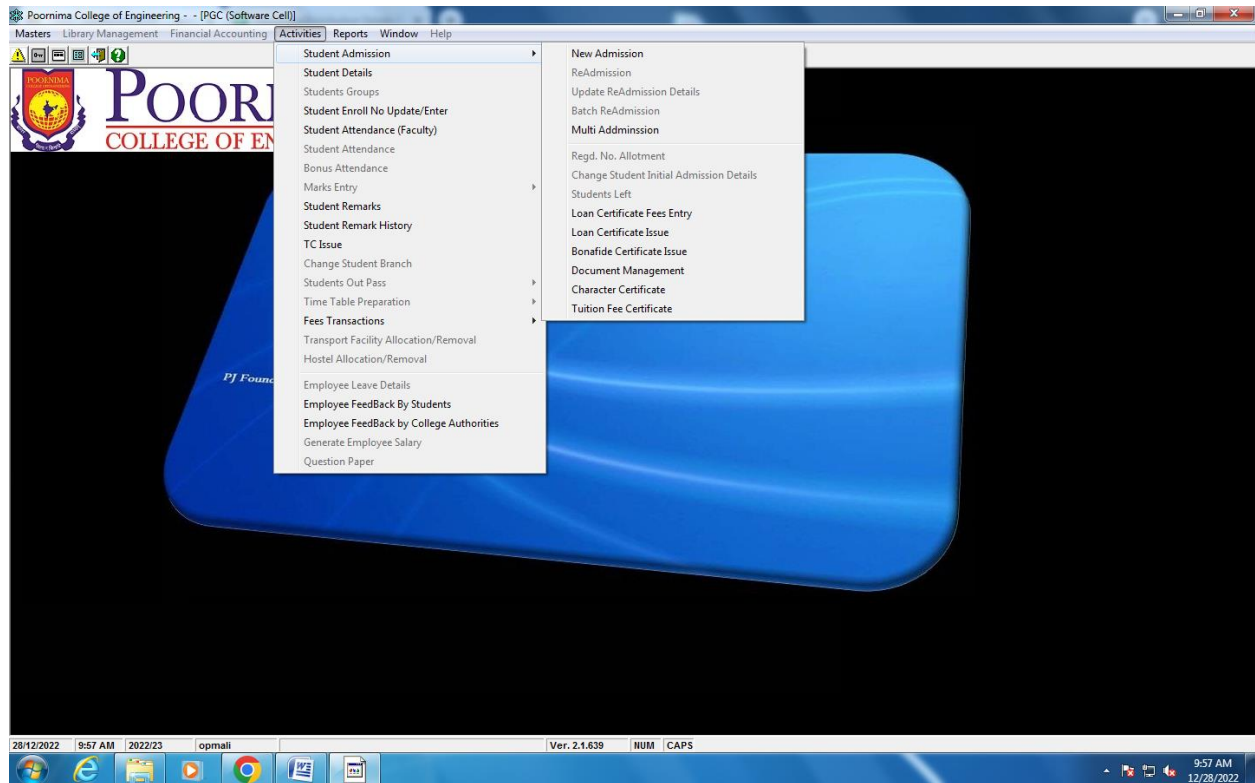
Poornima College of Engineering - - [PGC (Software Cell)]

Masters Library Management Financial Accounting Activities Reports Window Help

POORNIMA
COLLEGE OF EN

Student Admission
Student Details
Students Groups
Student Enroll No Update/Enter
Student Attendance (Faculty)
Student Attendance
Bonus Attendance
Marks Entry
Student Remarks
Student Remark History
TC Issue
Change Student Branch
Students Out Pass
Time Table Preparation
Fees Transactions
Transport Facility Allocation/Removal
Hostel Allocation/Removal
Employee Leave Details
Employee FeedBack By Students
Employee FeedBack by College Authorities
Generate Employee Salary
Question Paper

New Admission
ReAdmission
Update ReAdmission Details
Batch ReAdmission
Multi Addminssion
Regd. No. Allotment
Change Student Initial Admission Details
Students Left
Loan Certificate Fees Entry
Loan Certificate Issue
Bonafide Certificate Issue
Document Management
Character Certificate
Tuition Fee Certificate

PJ Founc

28/12/2022 | 9:57 AM | 2022/23 | opmali | Ver. 2.1.639 | NUM | CAPS

9:57 AM
12/28/2022